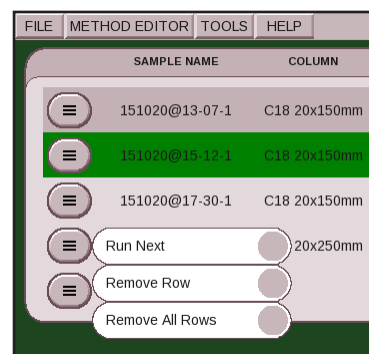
FILE METHOD EDITOR TOOLS HELP

| SAMPLE NAME | COLUMN |
|---|---|
| 151020@13-07-1 | C18 20x150mm |
| 151020@15-12-1 | C18 20x150mm |
| 151020@17-30-1 | C18 20x150mm |
| | 20x250mm |

Run Next
Remove Row
Remove All Rows